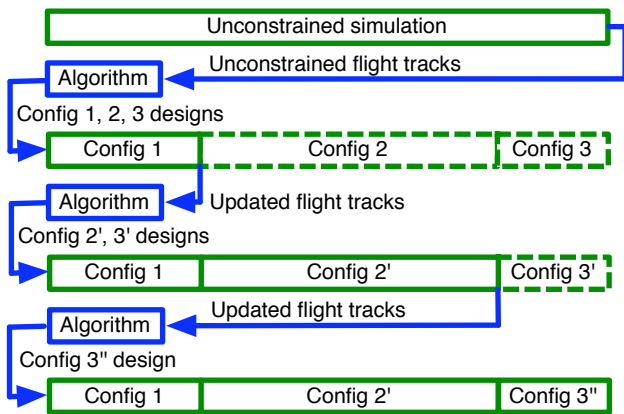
Unconstrained simulation

Algorithm

Unconstrained flight tracks

Config 1, 2, 3 designs

Config 1

Config 2

Config 3

Algorithm

Updated flight tracks

Config 2', 3' designs

Config 1

Config 2'

Config 3'

Updated flight tracks

Algorithm

Config 3'' design

Config 1

Config 2'

Config 3''